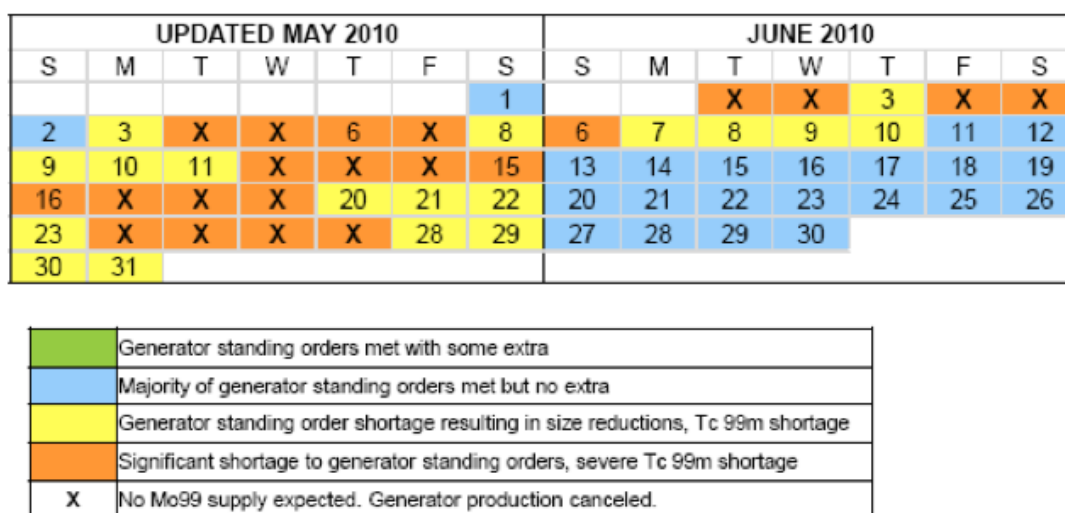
UPDATED MAY 2010

| S | M | T | W | T | F | S |
|---|---|---|---|---|---|---|
| | | | | | | 1 |
| 2 | 3 | X | X | 6 | X | 8 |
| 9 | 10 | 11 | X | X | X | 15 |
| 16 | X | X | X | 20 | 21 | 22 |
| 23 | X | X | X | X | 28 | 29 |
| 30 | 31 | | | | | |

JUNE 2010

| S | M | T | W | T | F | S |
|---|---|---|---|---|---|---|
| | | X | X | 3 | X | X |
| 6 | 7 | 8 | 9 | 10 | 11 | 12 |
| 13 | 14 | 15 | 16 | 17 | 18 | 19 |
| 20 | 21 | 22 | 23 | 24 | 25 | 26 |
| 27 | 28 | 29 | 30 | | | |

| | |
|---|---|
| | Generator standing orders met with some extra |
| | Majority of generator standing orders met but no extra |
| | Generator standing order shortage resulting in size reductions, Tc 99m shortage |
| | Significant shortage to generator standing orders, severe Tc 99m shortage |
| X | No Mo99 supply expected. Generator production canceled. |